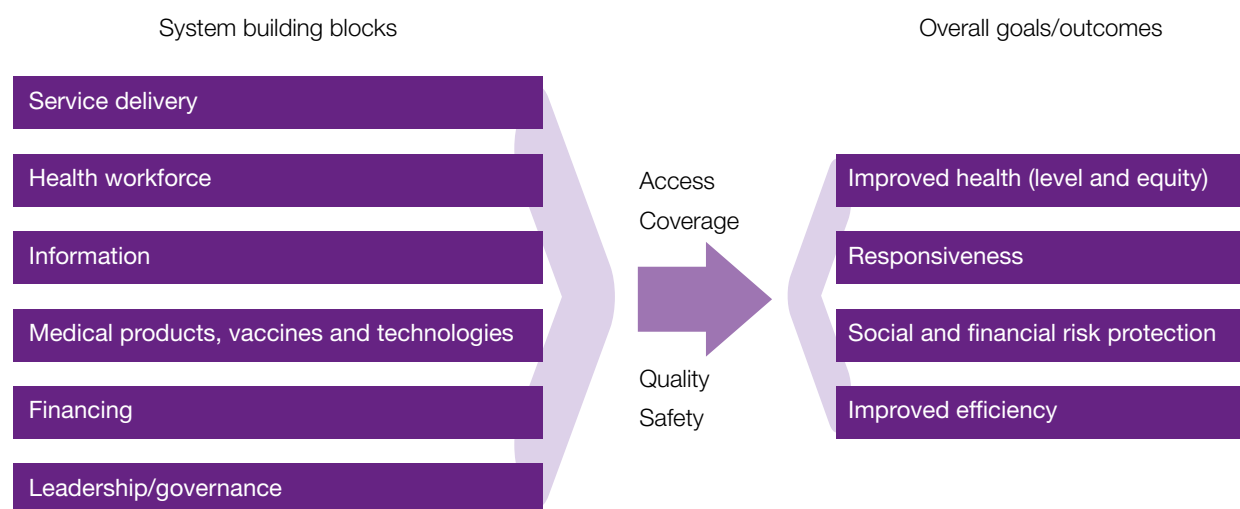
System building blocks

Service delivery

Health workforce

Information

Medical products, vaccines and technologies

Financing

Leadership/governance

Access

Coverage

Quality

Safety

Overall goals/outcomes

Improved health (level and equity)

Responsiveness

Social and financial risk protection

Improved efficiency